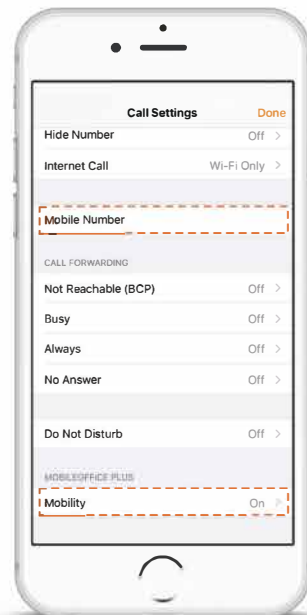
Call Settings
Done

Hide Number Off >

Internet Call Wi-Fi Only >

Mobile Number

CALL FORWARDING

Not Reachable (BCP) Off >

Busy Off >

Always Off >

No Answer Off >

Do Not Disturb Off >

MOBILEOFFICE PLUS

Mobility On >